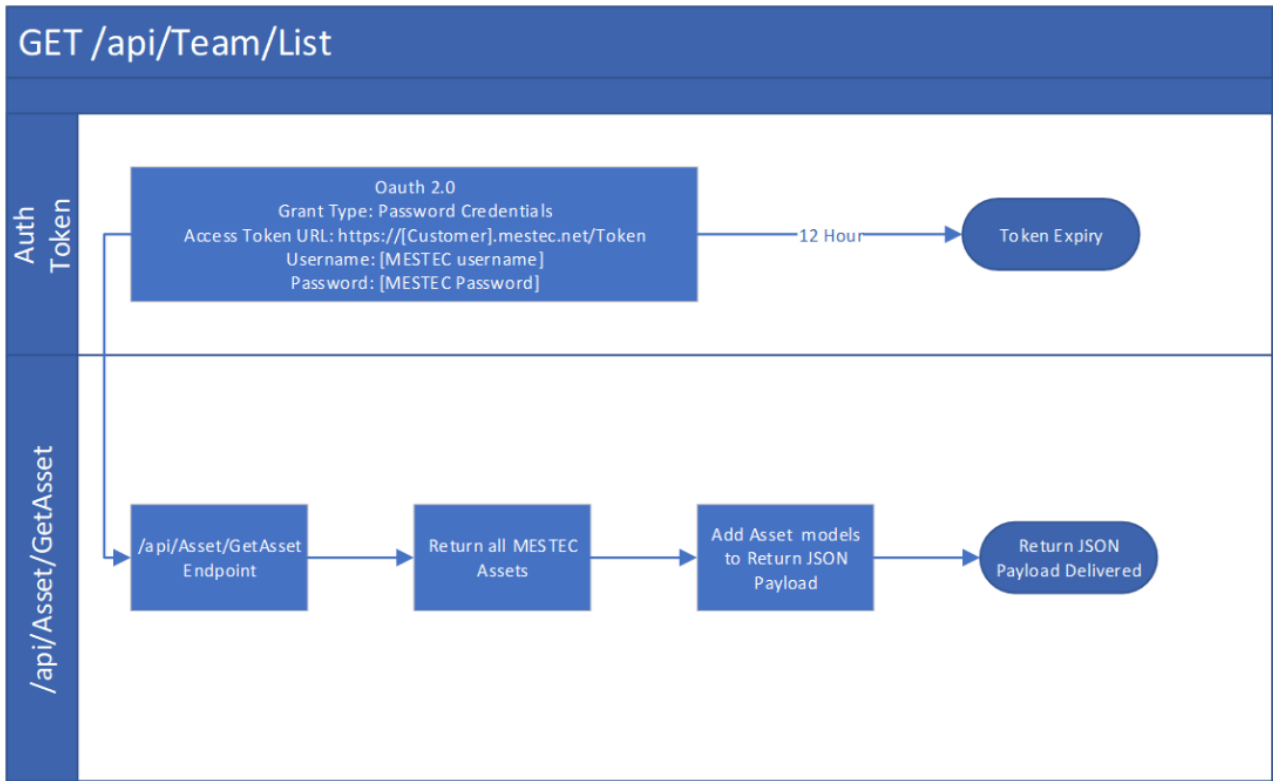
GET /api/Team/List

Auth Token

Oauth 2.0
Grant Type: Password Credentials
Access Token URL: https://[Customer].mestec.net/Token
Username: [MESTEC username]
Password: [MESTEC Password]

12 Hour

Token Expiry

/api/Asset/GetAsset

/api/Asset/GetAsset Endpoint

Return all MESTEC Assets

Add Asset models to Return JSON Payload

Return JSON Payload Delivered